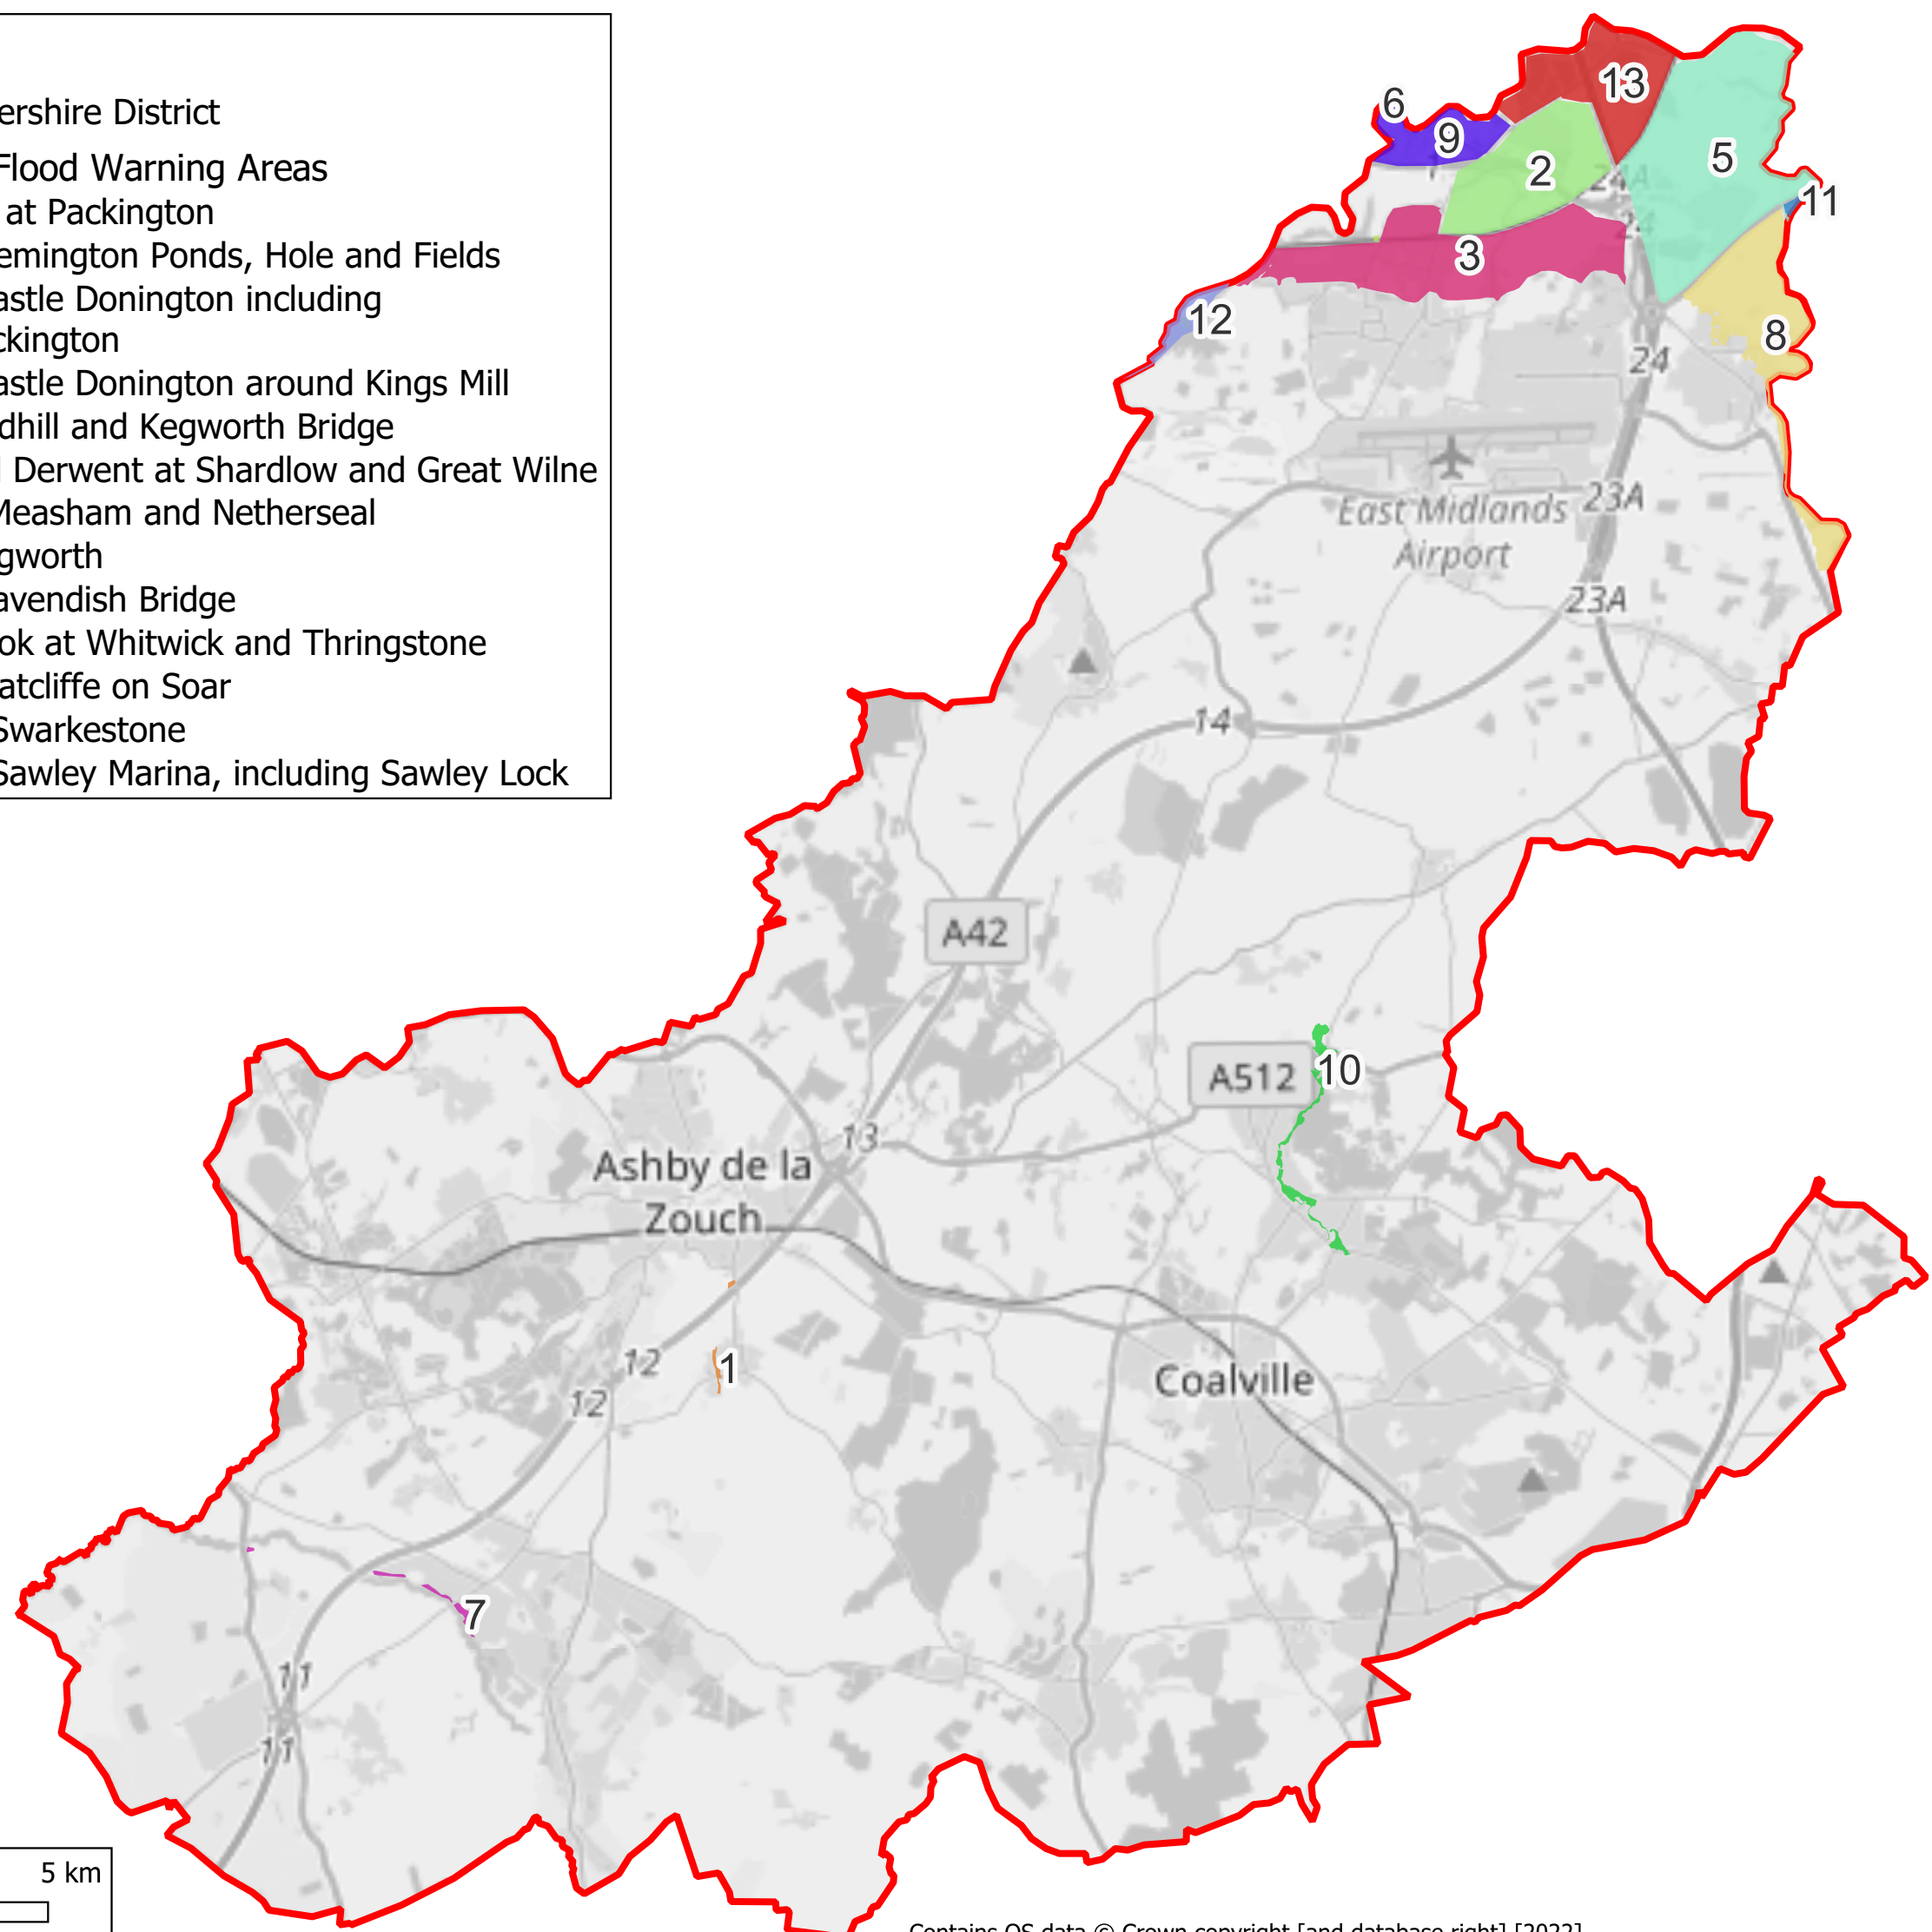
ershire District
Flood Warning Areas
at Packington
emington Ponds, Hole and Fields
astle Donington including
ckington
astle Donington around Kings Mill
dhill and Kegworth Bridge
Derwent at Shardlow and Great Wilne
Measham and Netherseal
gworth
avendish Bridge
ok at Whitwick and Thringstone
atcliffe on Soar
Swarkestone
Sawley Marina, including Sawley Lock

13
6
9
2
5
11
3
12
8
24
24A
24
East Midlands Airport
23A
23A
14
A42
A512
10
13
Ashby de la Zouch
12
12
1
Coalville
7
11
11
5 km
Contains OS data © Crown copyright [and database right] [2022]